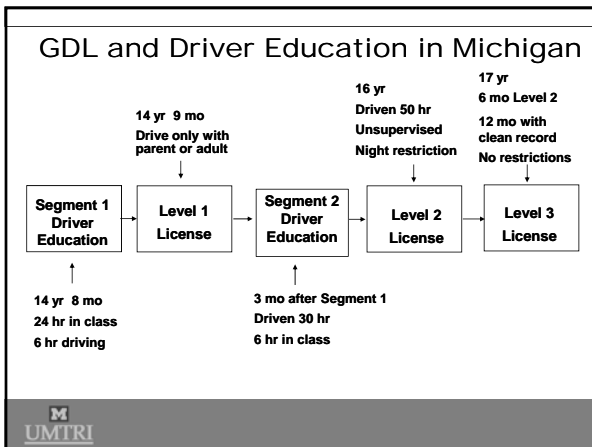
GDL and Driver Education in Michigan

14 yr 9 mo
Drive only with parent or adult

16 yr
Driven 50 hr
Unsupervised
Night restriction

17 yr
6 mo Level 2
12 mo with clean record
No restrictions

Segment 1 Driver Education

Level 1 License

Segment 2 Driver Education

Level 2 License

Level 3 License

14 yr 8 mo
24 hr in class
6 hr driving

3 mo after Segment 1
Driven 30 hr
6 hr in class

M
UMTRI